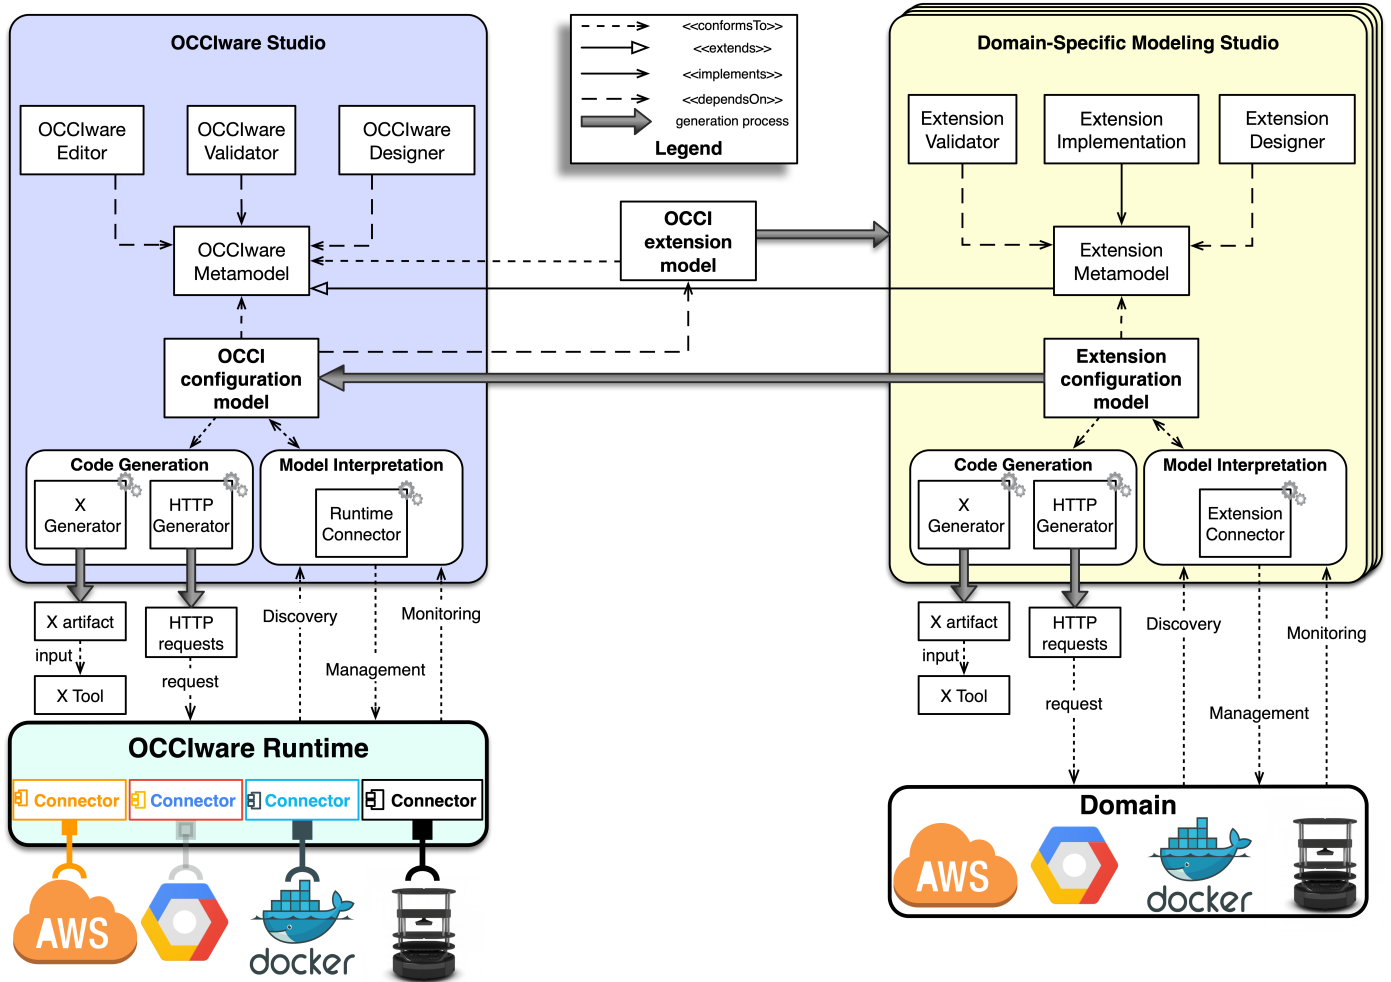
OCCIware Studio

OCCIware Editor

OCCIware Validator

OCCIware Designer

OCCIware Metamodel

OCCI configuration model

Code Generation

X Generator

HTTP Generator

Model Interpretation

Runtime Connector

<<conformsTo>>
<<extends>>
<<implements>>
<<dependsOn>>
generation process
Legend

OCCI extension model

Domain-Specific Modeling Studio

Extension Validator

Extension Implementation

Extension Designer

Extension Metamodel

Extension configuration model

Code Generation

X Generator

HTTP Generator

Model Interpretation

Extension Connector

X artifact

input

X Tool

HTTP requests

request

Discovery

Management

Monitoring

OCCIware Runtime

Connector

Connector

Connector

Connector

AWS

docker

X artifact

input

X Tool

HTTP requests

request

Discovery

Management

Monitoring

Domain

AWS

docker